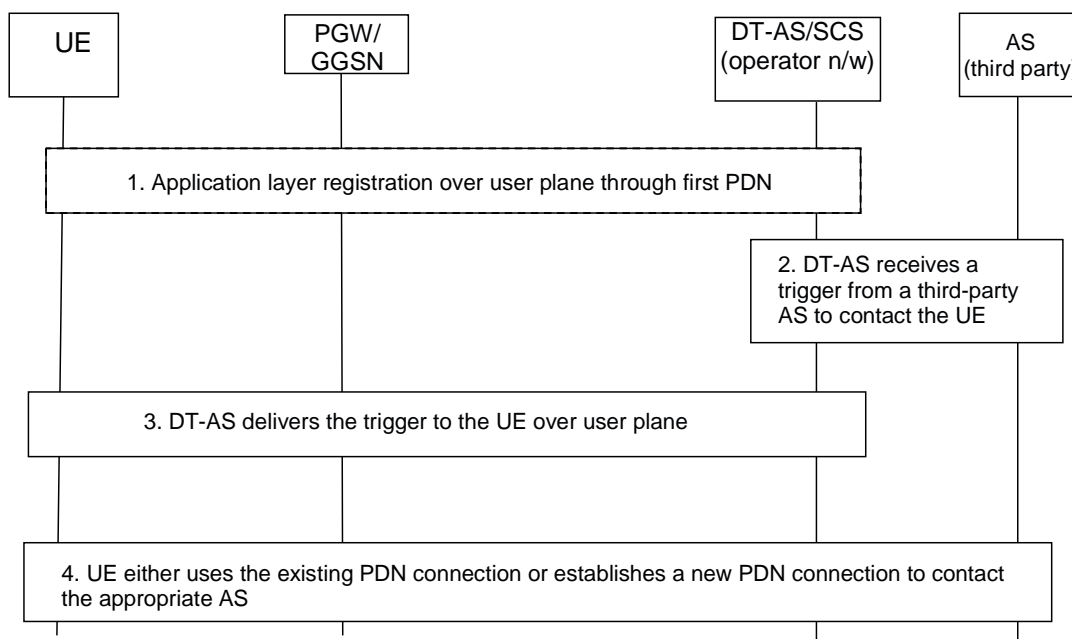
UE

PGW/
GGSN

DT-AS/SCS
(operator n/w)

AS
(third party

1. Application layer registration over user plane through first PDN

2. DT-AS receives a trigger from a third-party AS to contact the UE

3. DT-AS delivers the trigger to the UE over user plane

4. UE either uses the existing PDN connection or establishes a new PDN connection to contact the appropriate AS